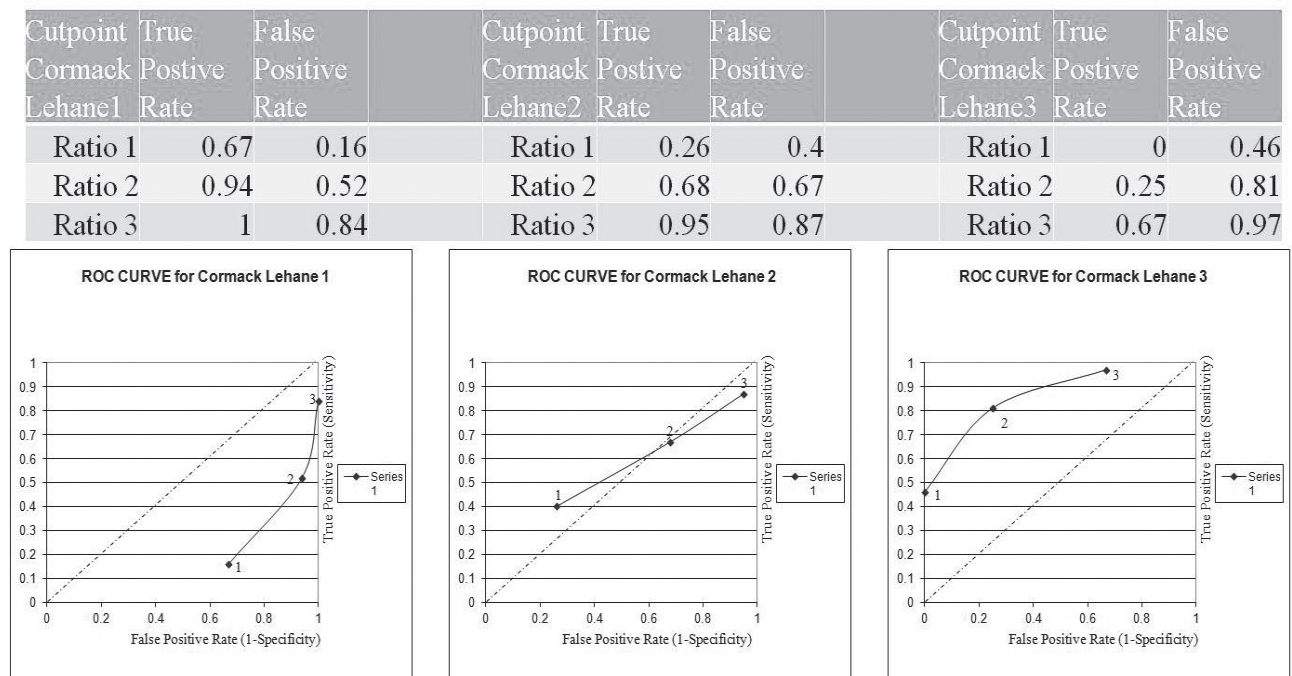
| Cutpoint Cormack Lehane1 | True Postive Rate | False Positive Rate |
|---|---|---|
| Ratio 1 | 0.67 | 0.16 |
| Ratio 2 | 0.94 | 0.52 |
| Ratio 3 | 1 | 0.84 |

| Cutpoint Cormack Lehane2 | True Postive Rate | False Positive Rate |
|---|---|---|
| Ratio 1 | 0.26 | 0.4 |
| Ratio 2 | 0.68 | 0.67 |
| Ratio 3 | 0.95 | 0.87 |

| Cutpoint Cormack Lehane3 | True Postive Rate | False Positive Rate |
|---|---|---|
| Ratio 1 | 0 | 0.46 |
| Ratio 2 | 0.25 | 0.81 |
| Ratio 3 | 0.67 | 0.97 |

ROC CURVE for Cormack Lehane 1

1 0.9 0.8 0.7 0.6 0.5 0.4 0.3 0.2 0.1 0
0 0.2 0.4 0.6 0.8 1
3 2 1
True Positive Rate (Sensitivity)
False Positive Rate (1-Specificity)
Series 1

ROC CURVE for Cormack Lehane 2

1 0.9 0.8 0.7 0.6 0.5 0.4 0.3 0.2 0.1 0
0 0.2 0.4 0.6 0.8 1
1 2 3
True Positive Rate (Sensitivity)
False Positive Rate (1-Specificity)
Series 1

ROC CURVE for Cormack Lehane 3

1 0.9 0.8 0.7 0.6 0.5 0.4 0.3 0.2 0.1 0
0 0.2 0.4 0.6 0.8 1
1 2 3
True Positive Rate (Sensitivity)
False Positive Rate (1-Specificity)
Series 1